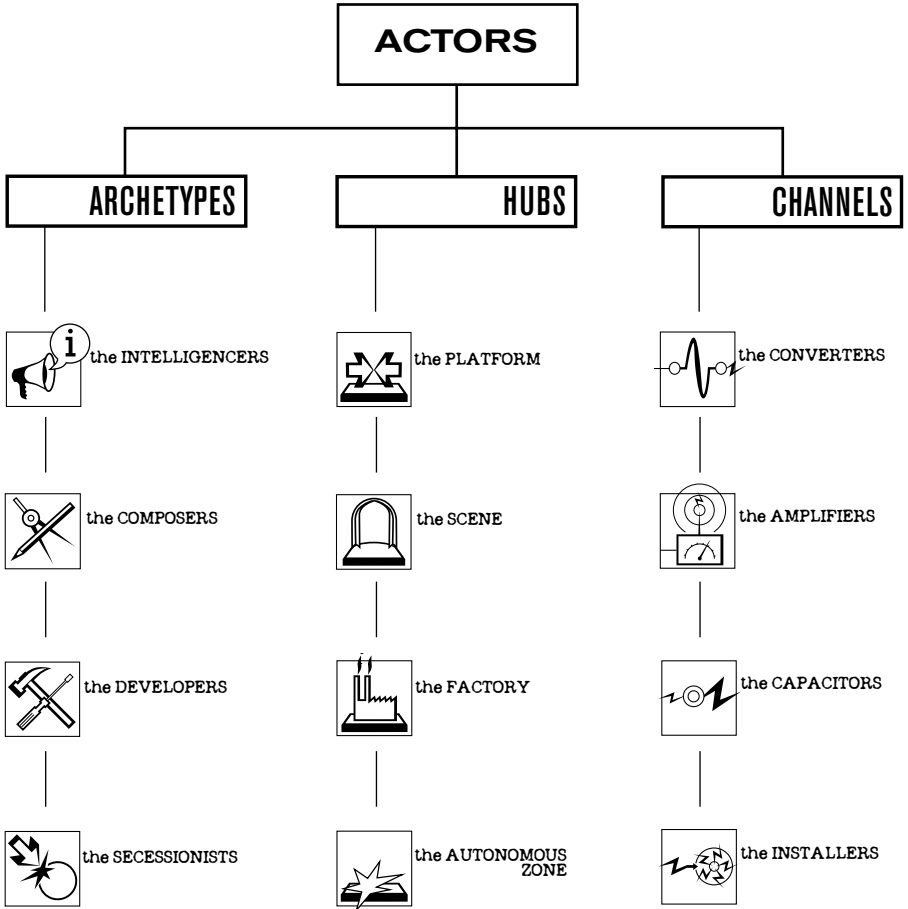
ACTORS

ARCHETYPES

the INTELLIGENCERS

the COMPOSERS

the DEVELOPERS

the SECESSIONISTS

HUBS

the PLATFORM

the SCENE

the FACTORY

the AUTONOMOUS ZONE

CHANNELS

the CONVERTERS

the AMPLIFIERS

the CAPACITORS

the INSTALLERS